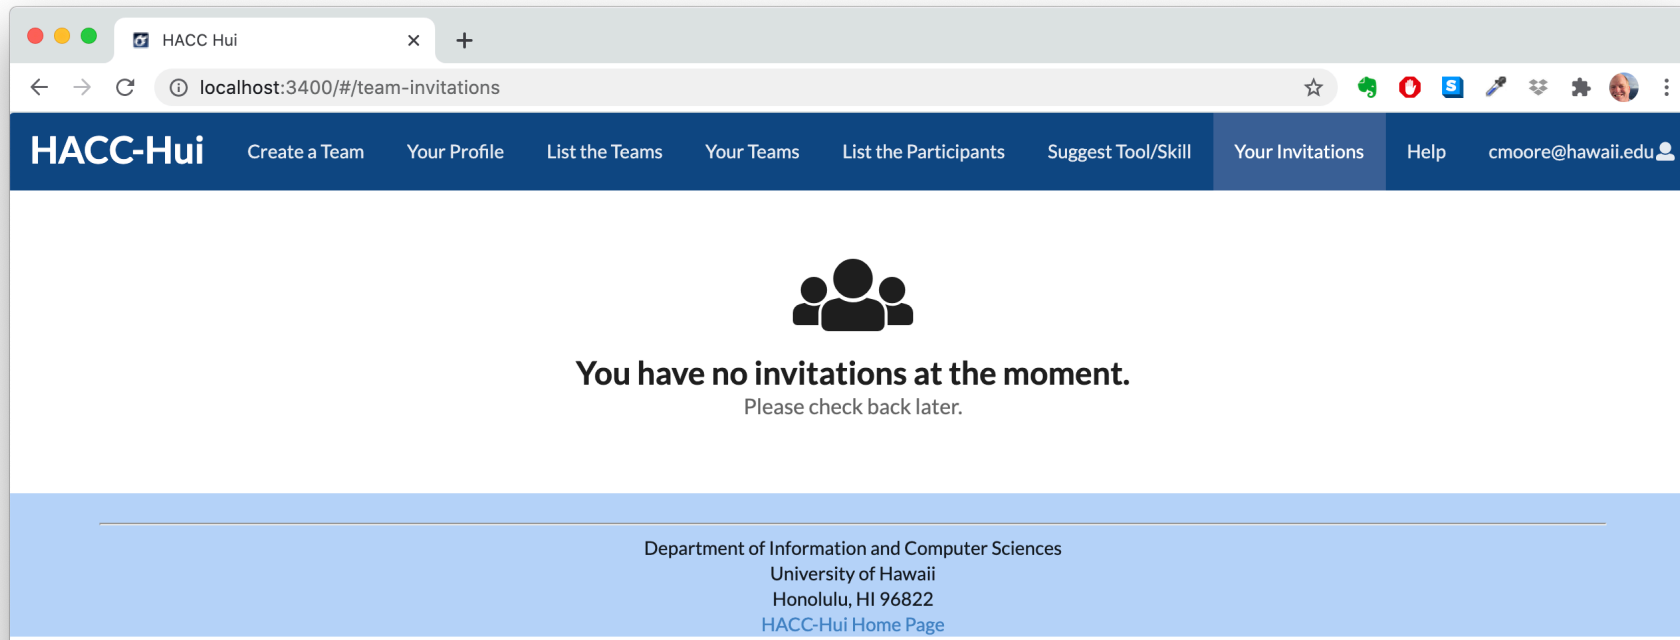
HACC Hui

localhost:3400/#/team-invitations

HACC-Hui Create a Team Your Profile List the Teams Your Teams List the Participants Suggest Tool/Skill Your Invitations Help cmoore@hawaii.edu

You have no invitations at the moment.

Please check back later.

Department of Information and Computer Sciences
University of Hawaii
Honolulu, HI 96822
HACC-Hui Home Page